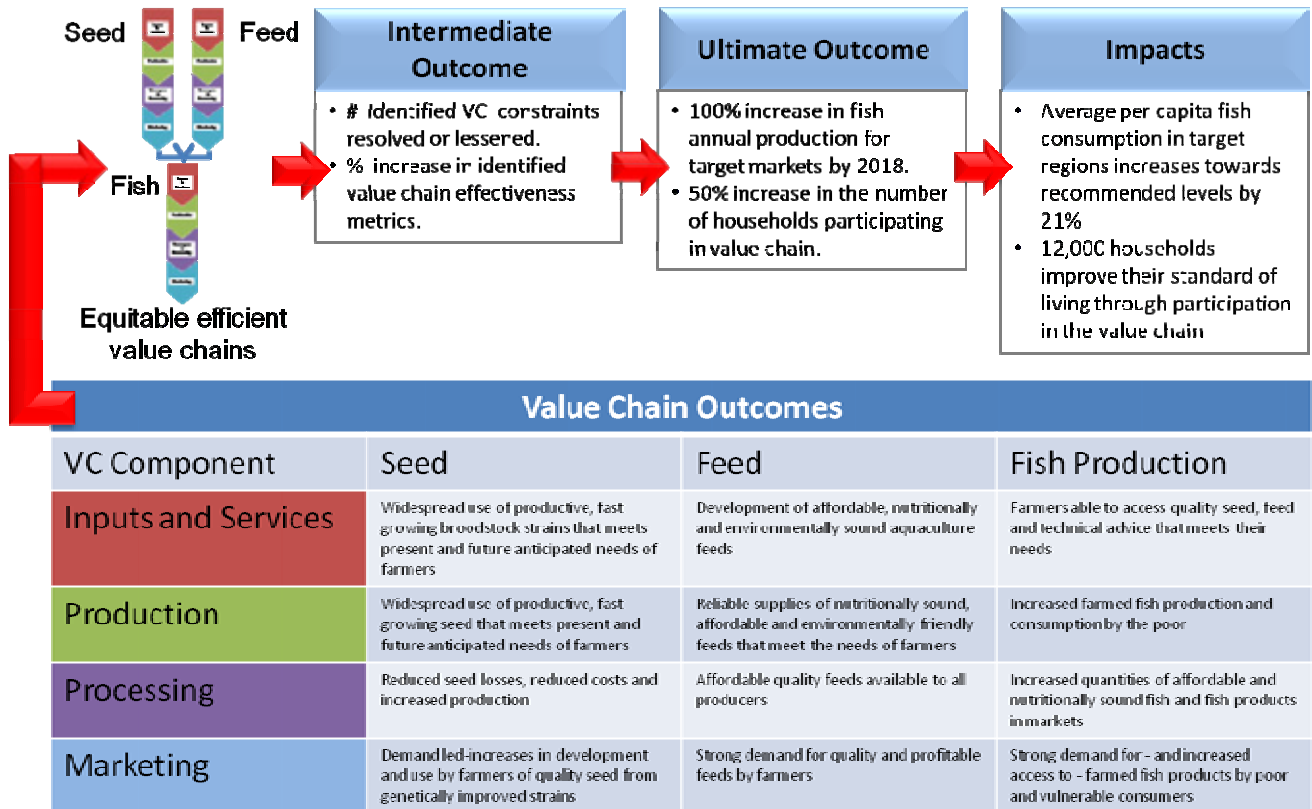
Seed

Feed

Fish

Equitable efficient value chains

Intermediate Outcome

- # Identified VC constraints resolved or lessered.
- % increase in identified value chain effectiveness metrics.

Ultimate Outcome

- 100% increase in fish annual production for target markets by 2018.
- 50% increase in the number of households participating in value chain.

Impacts

- Average per capita fish consumption in target regions increases towards recommended levels by 21%
- 12,000 households improve their standard of living through participation in the value chain

Value Chain Outcomes

| VC Component | Seed | Feed | Fish Production |
|---|---|---|---|
| Inputs and Services | Widespread use of productive, fast growing broodstock strains that meets present and future anticipated needs of farmers | Development of affordable, nutritionally and environmentally sound aquaculture feeds | Farmers able to access quality seed, feed and technical advice that meets their needs |
| Production | Widespread use of productive, fast growing seed that meets present and future anticipated needs of farmers | Reliable supplies of nutritionally sound, affordable and environmentally friendly feeds that meet the needs of farmers | Increased farmed fish production and consumption by the poor |
| Processing | Reduced seed losses, reduced costs and increased production | Affordable quality feeds available to all producers | Increased quantities of affordable and nutritionally sound fish and fish products in markets |
| Marketing | Demand led-increases in development and use by farmers of quality seed from genetically improved strains | Strong demand for quality and profitable feeds by farmers | Strong demand for - and increased access to - farmed fish products by poor and vulnerable consumers |